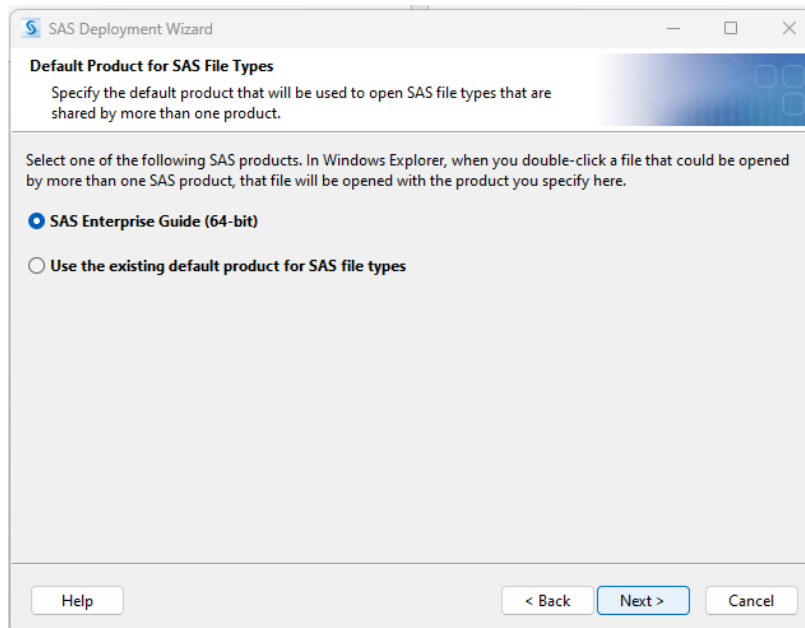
SAS Deployment Wizard

Default Product for SAS File Types

Specify the default product that will be used to open SAS file types that are shared by more than one product.

Select one of the following SAS products. In Windows Explorer, when you double-click a file that could be opened by more than one SAS product, that file will be opened with the product you specify here.

SAS Enterprise Guide (64-bit)

Use the existing default product for SAS file types

Help

< Back

Next >

Cancel